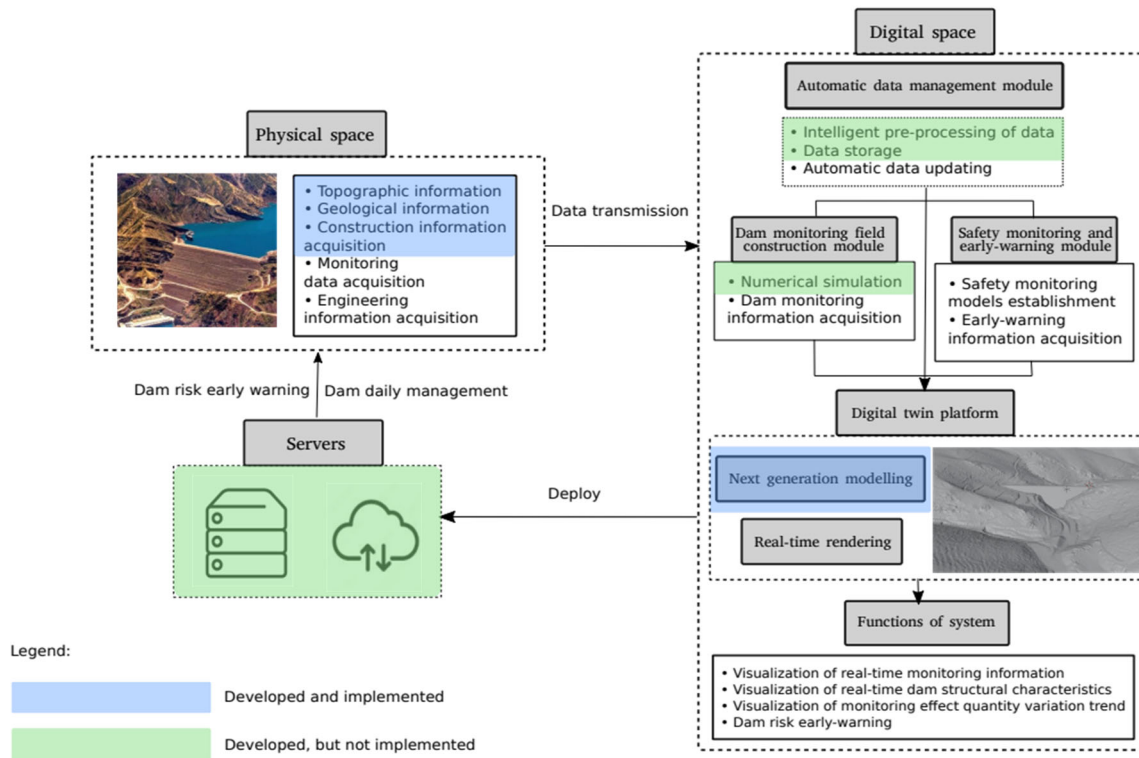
Digital space

Automatic data management module

• Intelligent pre-processing of data
• Data storage
• Automatic data updating

Physical space

• Topographic information
• Geological information
• Construction information acquisition
• Monitoring data acquisition
• Engineering information acquisition

Data transmission

Dam monitoring field construction module

• Numerical simulation
• Dam monitoring information acquisition

Safety monitoring and early-warning module

• Safety monitoring models establishment
• Early-warning information acquisition

Dam risk early warning

Dam daily management

Digital twin platform

Servers

Deploy

Next generation modelling

Real-time rendering

Functions of system

• Visualization of real-time monitoring information
• Visualization of real-time dam structural characteristics
• Visualization of monitoring effect quantity variation trend
• Dam risk early-warning

Legend:

Developed and implemented

Developed, but not implemented